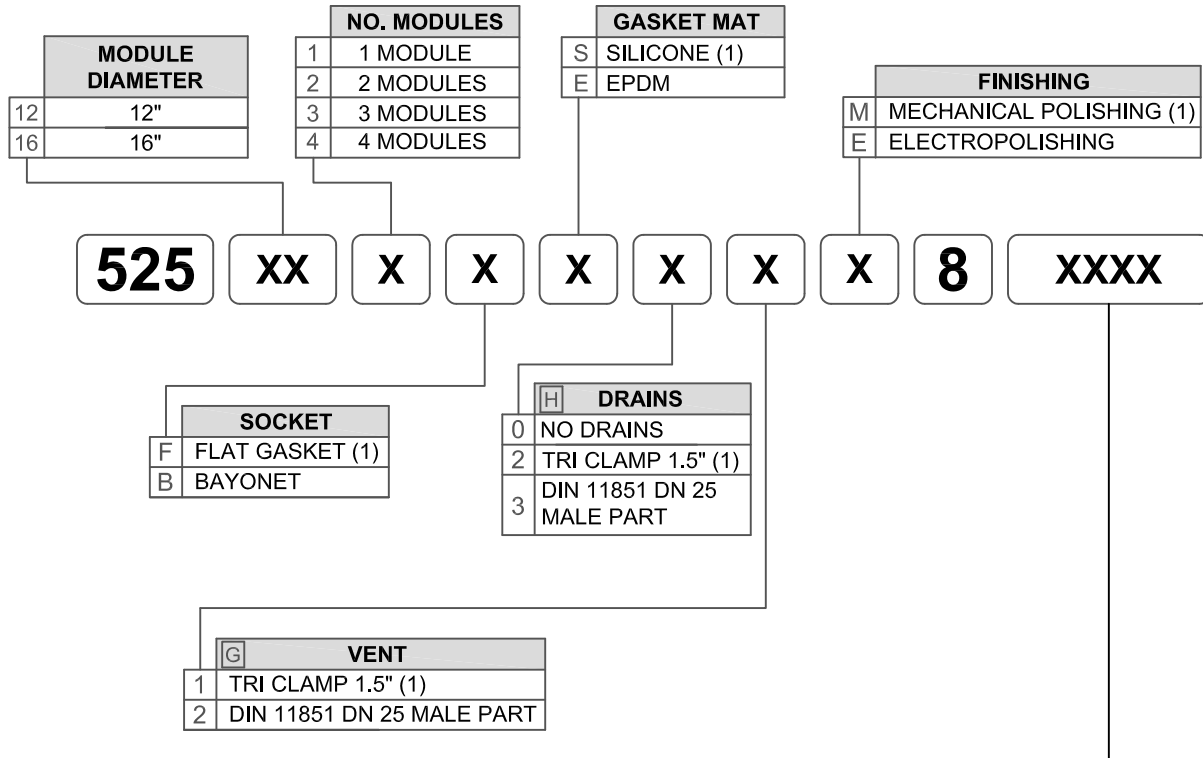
| | MODULE DIAMETER |
|---|---|
| 12 | 12" |
| 16 | 16" |

| | NO. MODULES |
|---|---|
| 1 | 1 MODULE |
| 2 | 2 MODULES |
| 3 | 3 MODULES |
| 4 | 4 MODULES |

| | GASKET MAT |
|---|---|
| S | SILICONE (1) |
| E | EPDM |

| | FINISHING |
|---|---|
| M | MECHANICAL POLISHING (1) |
| E | ELECTROPOLISHING |

525 XX X X X X X X 8 XXXX

| | SOCKET |
|---|---|
| F | FLAT GASKET (1) |
| B | BAYONET |

| H | DRAINS |
|---|---|
| 0 | NO DRAINS |
| 2 | TRI CLAMP 1.5" (1) |
| 3 | DIN 11851 DN 25 MALE PART |

| G | VENT |
|---|---|
| 1 | TRI CLAMP 1.5" (1) |
| 2 | DIN 11851 DN 25 MALE PART |